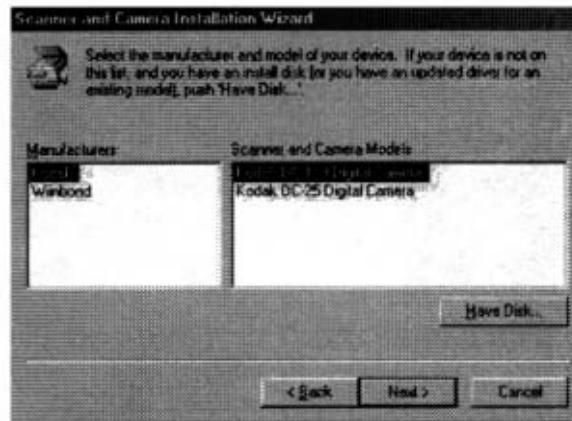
Scanner and Camera Installation Wizard

Select the manufacturer and model of your device. If your device is not on this list, and you have an install disk (or you have an updated driver for an existing model), push 'Have Disk...'

Manufacturers:
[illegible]
Winbond

Scanner and Camera Models
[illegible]
Kodak DC25 Digital Camera

Have Disk...

< Back
Next >
Cancel